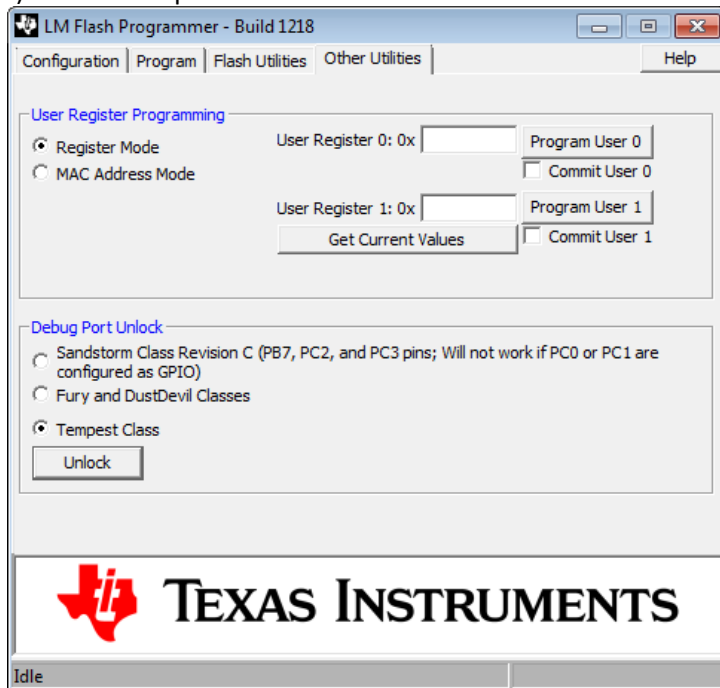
LM Flash Programmer - Build 1218

Configuration | Program | Flash Utilities | Other Utilities | Help

User Register Programming

Register Mode

MAC Address Mode

User Register 0: 0x

Program User 0

Commit User 0

User Register 1: 0x

Program User 1

Get Current Values

Commit User 1

Debug Port Unlock

Sandstorm Class Revision C (PB7, PC2, and PC3 pins; Will not work if PC0 or PC1 are configured as GPIO)

Fury and DustDevil Classes

Tempest Class

Unlock

TEXAS INSTRUMENTS

Idle